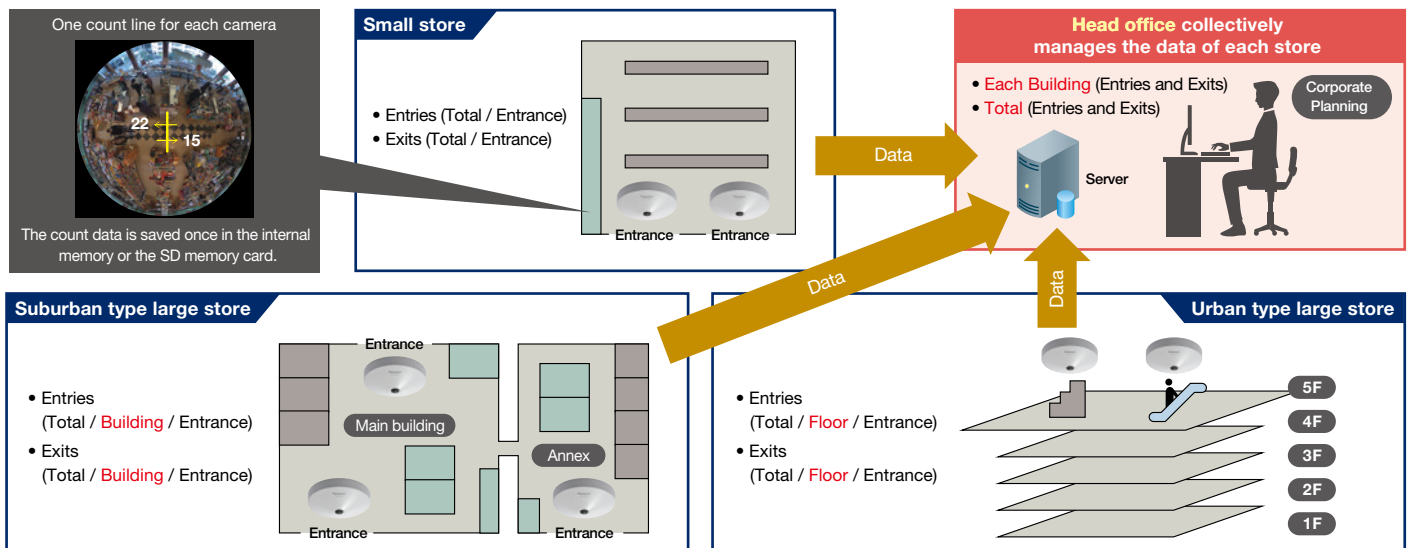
One count line for each camera

22

15

The count data is saved once in the internal memory or the SD memory card.

Small store

• Entries (Total / Entrance)
• Exits (Total / Entrance)

Entrance Entrance

Data

Head office collectively manages the data of each store

• Each Building (Entries and Exits)
• Total (Entries and Exits)

Corporate Planning

Server

Data

Data

Suburban type large store

• Entries (Total / Building / Entrance)
• Exits (Total / Building / Entrance)

Entrance

Main building

Annex

Entrance

Entrance

Urban type large store

• Entries (Total / Floor / Entrance)
• Exits (Total / Floor / Entrance)

5F
4F
3F
2F
1F